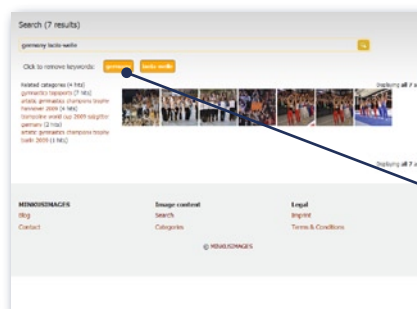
Search (7 results)

germany tuzio wedin

Click to remove keywords: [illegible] tuzio wedin

Related categories (4 hits)
gymnastics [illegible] (7 hits)
artistic gymnastics champions trophy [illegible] 2009 (4 hits)
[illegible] world cup 2009 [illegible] germany (2 hits)
artistic gymnastics champions trophy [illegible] 2009 (1 hits)

Displaying all 7 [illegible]

Displaying all 7 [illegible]

MINKUSIMAGES
Blog
Contact

Image content
Search
Categories

Legal
Imprint
Terms & Conditions

© MINKUSIMAGES